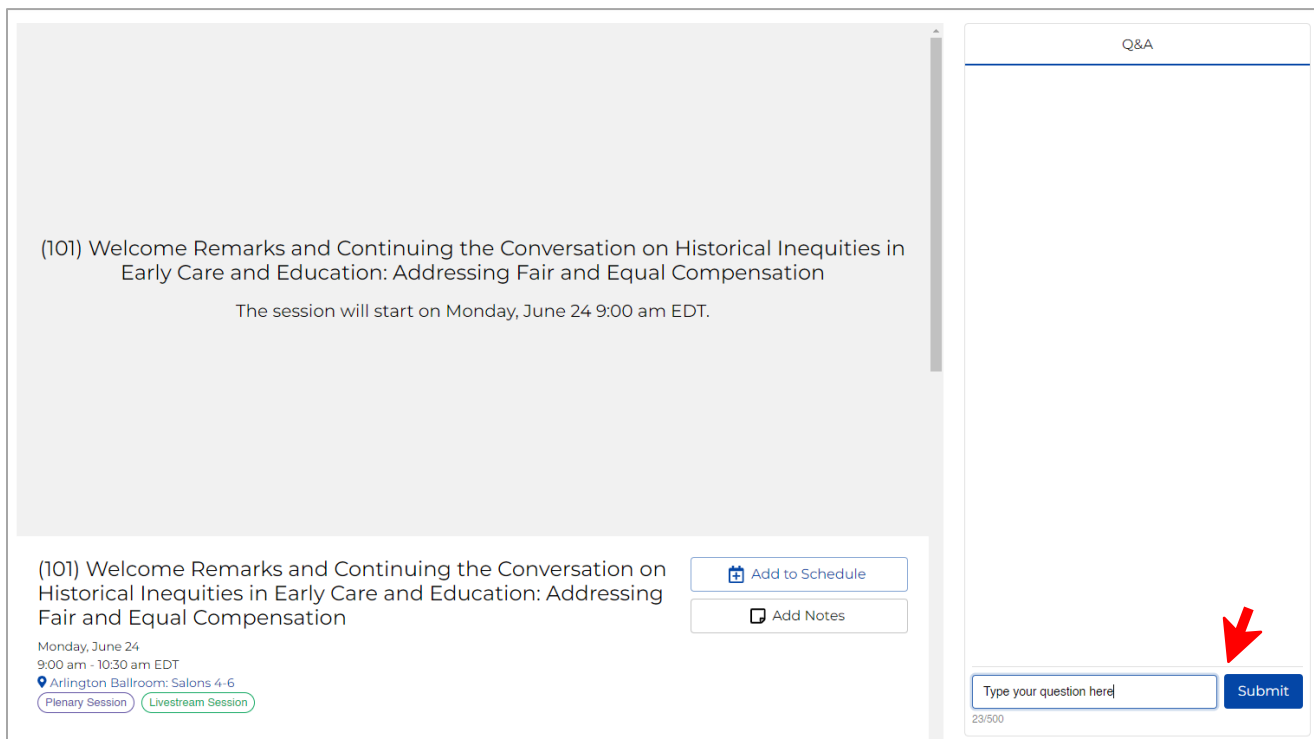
(101) Welcome Remarks and Continuing the Conversation on Historical Inequities in Early Care and Education: Addressing Fair and Equal Compensation

The session will start on Monday, June 24 9:00 am EDT.

(101) Welcome Remarks and Continuing the Conversation on Historical Inequities in Early Care and Education: Addressing Fair and Equal Compensation

Add to Schedule

Add Notes

Monday, June 24
9:00 am - 10:30 am EDT
Arlington Ballroom: Salons 4-6
Plenary Session
Livestream Session

Q&A

Type your question here

Submit

23/500